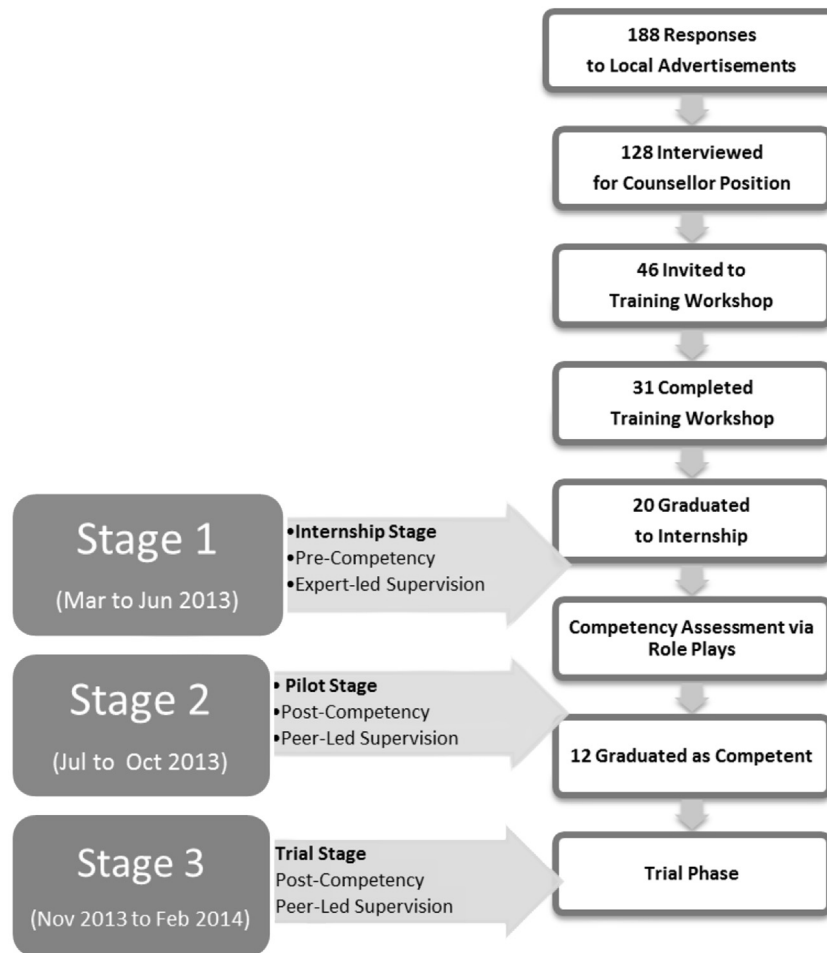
188 Responses
to Local Advertisements

128 Interviewed
for Counsellor Position

46 Invited to
Training Workshop

31 Completed
Training Workshop

Stage 1
(Mar to Jun 2013)

•Internship Stage
•Pre-Competency
•Expert-led Supervision

20 Graduated
to Internship

Competency Assessment via Role Plays

Stage 2
(Jul to Oct 2013)

• Pilot Stage
•Post-Competency
•Peer-Led Supervision

12 Graduated as Competent

Stage 3
(Nov 2013 to Feb 2014)

Trial Stage
Post-Competency
Peer-Led Supervision

Trial Phase